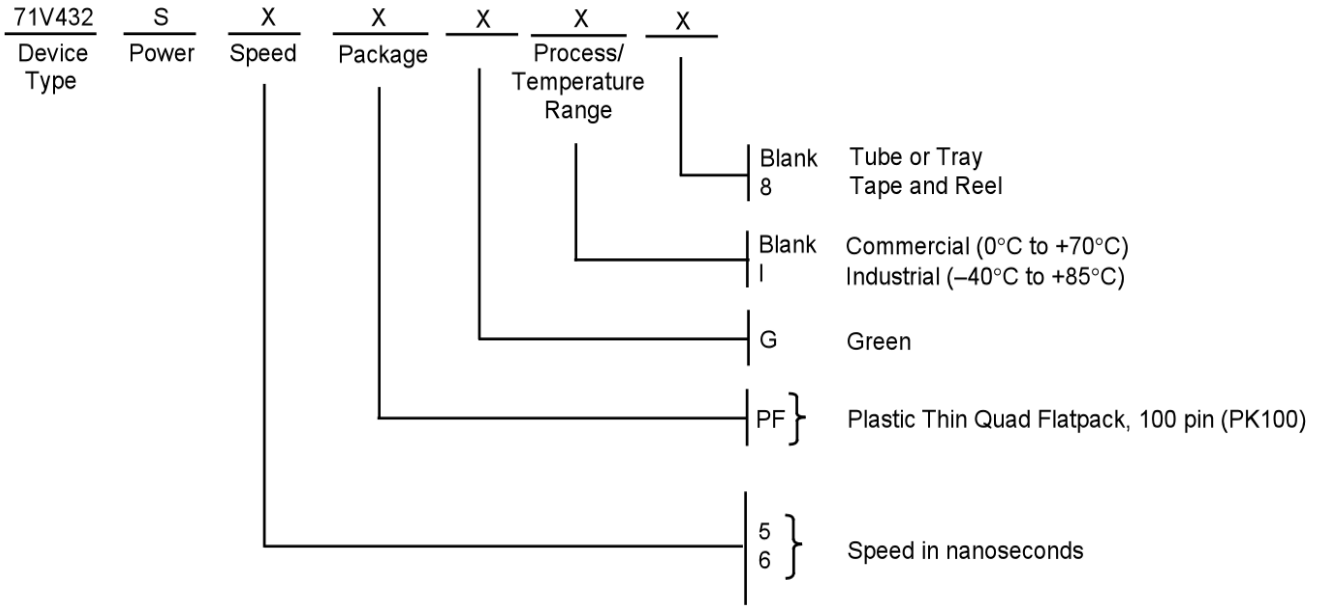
71V432 S X X X X X
Device Type Power Speed Package Process/ Temperature Range

Blank Tube or Tray
8 Tape and Reel

Blank Commercial (0°C to +70°C)
I Industrial (–40°C to +85°C)

G Green

PF } Plastic Thin Quad Flatpack, 100 pin (PK100)

5
6 } Speed in nanoseconds